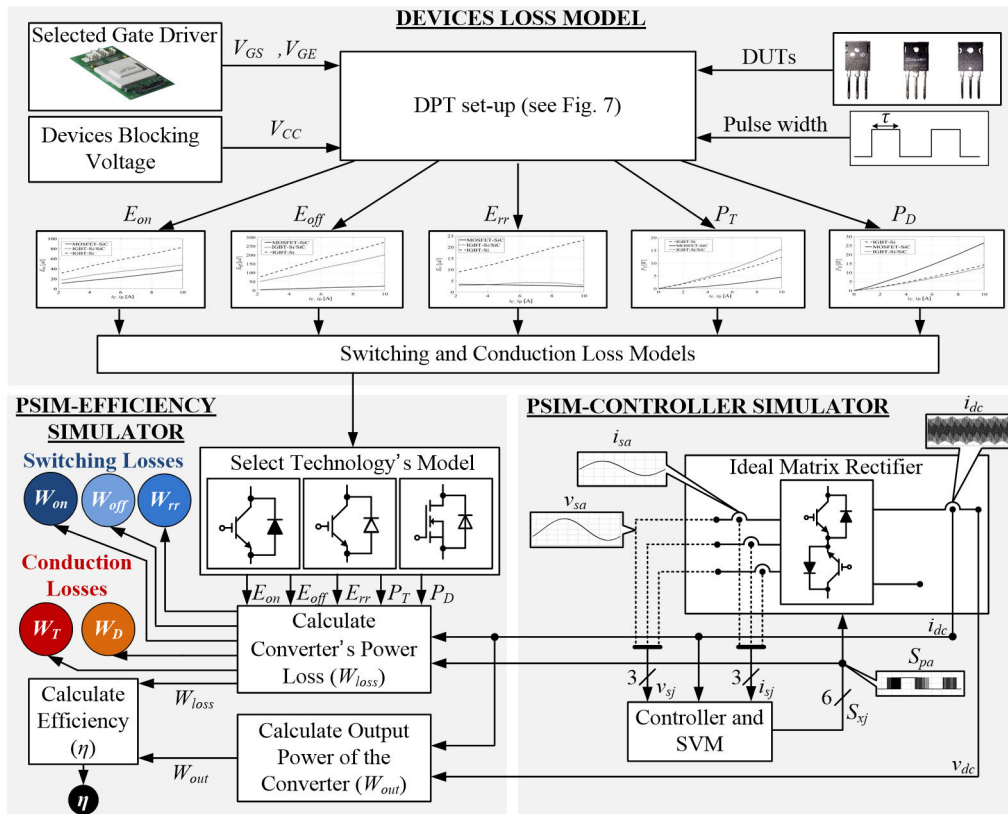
DEVICES LOSS MODEL

Selected Gate Driver

$V_{GS}$ , $V_{GE}$

DPT set-up (see Fig. 7)

DUTs

Devices Blocking Voltage

$V_{CC}$

Pulse width

$\tau$

$E_{on}$

$E_{off}$

$E_{rr}$

$P_T$

$P_D$

MOSFET-SiC
IGBT-Si/SiC
IGBT-Si

MOSFET-SiC
IGBT-Si/SiC
IGBT-Si

MOSFET-SiC
IGBT-Si/SiC
IGBT-Si

IGBT-Si
MOSFET-SiC
IGBT-Si/SiC

IGBT-Si
MOSFET-SiC
IGBT-Si/SiC

Switching and Conduction Loss Models

PSIM-EFFICIENCY SIMULATOR

Switching Losses

$W_{on}$

$W_{off}$

$W_{rr}$

Conduction Losses

$W_T$

$W_D$

Select Technology's Model

$E_{on}$ $E_{off}$ $E_{rr}$ $P_T$ $P_D$

Calculate Converter's Power Loss ($W_{loss}$)

$W_{loss}$

Calculate Efficiency ($\eta$)

$\eta$

Calculate Output Power of the Converter ($W_{out}$)

$W_{out}$

PSIM-CONTROLLER SIMULATOR

$i_{dc}$

$i_{sa}$

Ideal Matrix Rectifier

$v_{sa}$

$i_{dc}$

3 $v_{sj}$

3 $i_{sj}$

6 $S_{xj}$

$S_{pa}$

Controller and SVM

$v_{dc}$